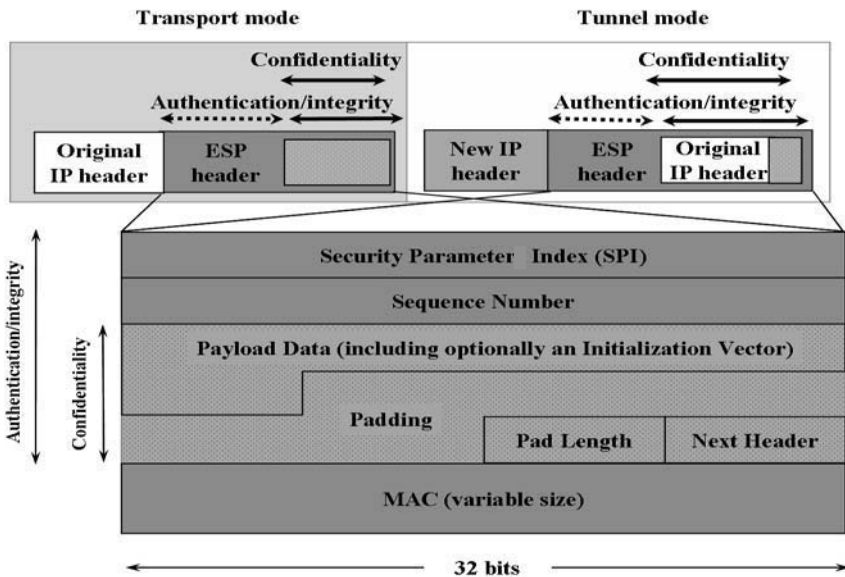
Transport mode

Tunnel mode

Confidentiality

Authentication/integrity

Original IP header

ESP header

Confidentiality

Authentication/integrity

New IP header

ESP header

Original IP header

Authentication/integrity

Confidentiality

Security Parameter Index (SPI)

Sequence Number

Payload Data (including optionally an Initialization Vector)

Padding

Pad Length

Next Header

MAC (variable size)

32 bits